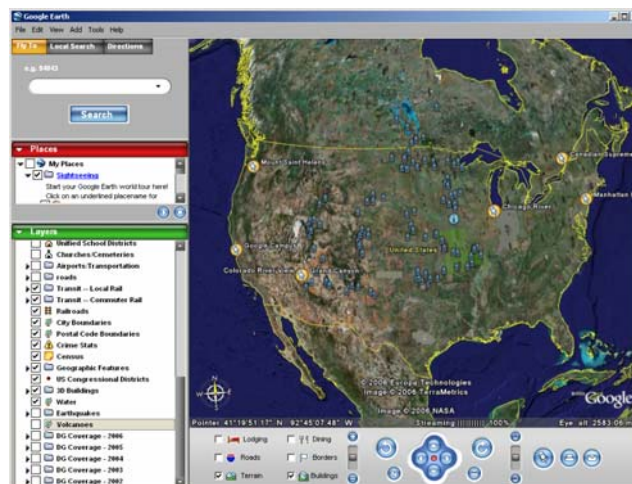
Google Earth
File Edit View Add Tools Help
Fly To Local Search Directions
e.g. 94043
Search
Places
My Places
Sightseeing
Start your Google Earth world tour here! Click on an underlined placename for
Layers
Unified School Districts
Churches/Cemeteries
Airports/Transportation
roads
Transit -- Local Rail
Transit -- Commuter Rail
Railroads
City Boundaries
Postal Code Boundaries
Crime Stats
Census
Geographic Features
US Congressional Districts
3D Buildings
Water
Earthquakes
Volcanoes
DG Coverage - 2006
DG Coverage - 2005
DG Coverage - 2004
DG Coverage - 2003
DG Coverage - 2002
Mount Saint Helens
Canadian Supreme
Chicago Rivers
Manhattan I
Google Campus
United States
Colorado River view
Grand Canyon
© 2006 Europa Technologies
Image © 2006 TerraMetrics
Image © 2006 NASA
Google
Pointer 41°19'51.17" N 92°45'07.48" W
Streaming |||||||||| 100%
Eye alt 2583.06 mi
Lodging
Dining
Roads
Borders
Terrain
Buildings
N